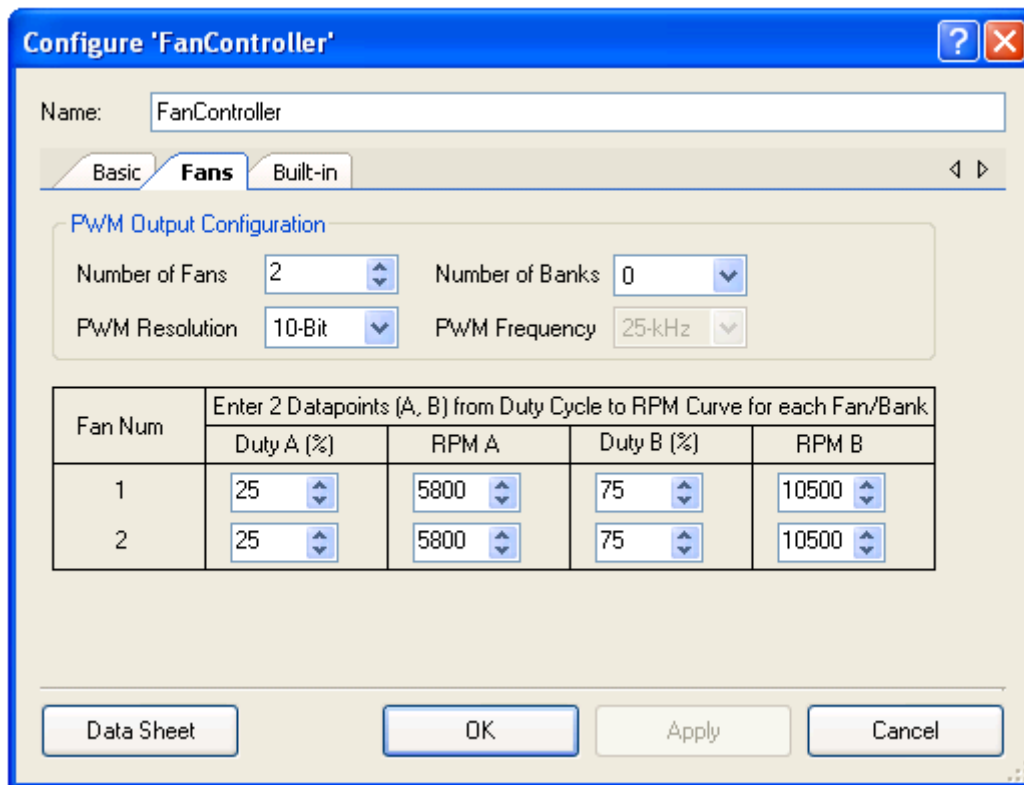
Configure 'FanController'

Name: FanController

Basic Fans Built-in

PWM Output Configuration

Number of Fans 2

Number of Banks 0

PWM Resolution 10-Bit

PWM Frequency 25-kHz

| Fan Num | Enter 2 Datapoints (A, B) from Duty Cycle to RPM Curve for each Fan/Bank | | | |
|---|---|---|---|---|
| | Duty A (%) | RPM A | Duty B (%) | RPM B |
| 1 | 25 | 5800 | 75 | 10500 |
| 2 | 25 | 5800 | 75 | 10500 |

Data Sheet OK Apply Cancel